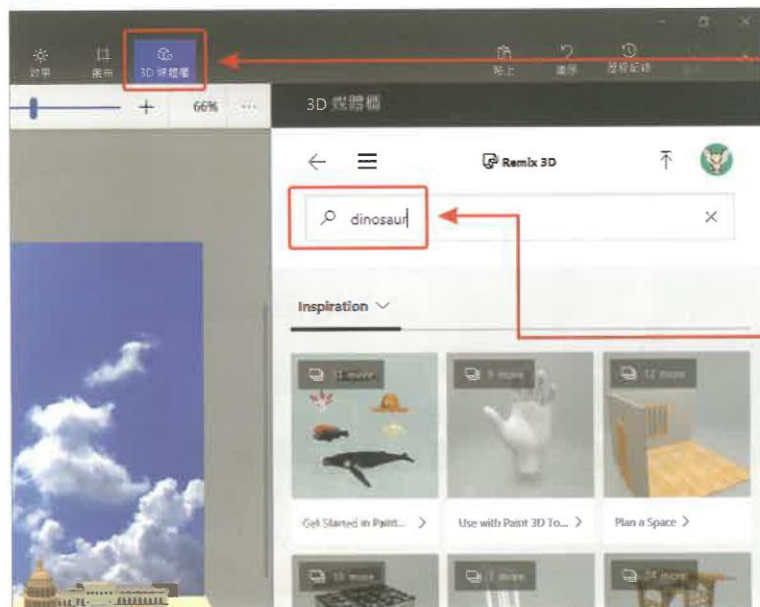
效果 畫布 3D 媒體櫃

貼上 復原 歷程記錄

66%

3D 媒體櫃

Remix 3D

dinosaur

Inspiration

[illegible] more

9 more

12 more

Get Started in Paint... >

Use with Paint 3D To... >

Plan a Space >

10 more

7 more

24 more